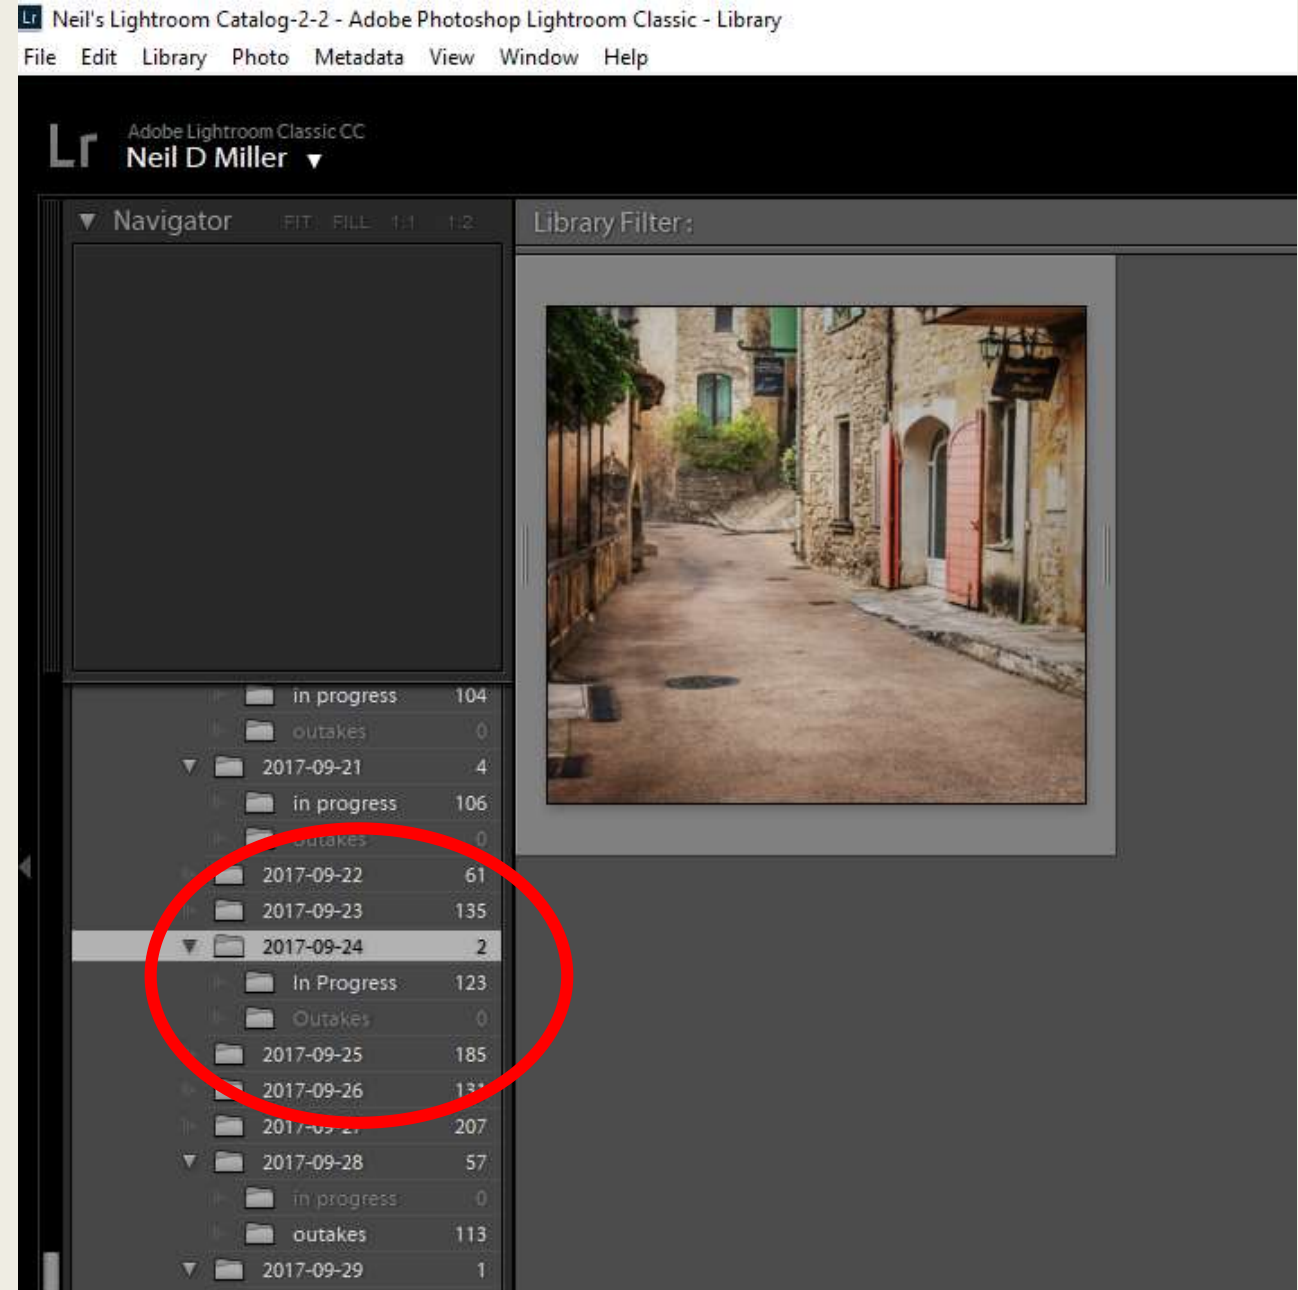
Lr Neil's Lightroom Catalog-2-2 - Adobe Photoshop Lightroom Classic - Library

File Edit Library Photo Metadata View Window Help

Lr Adobe Lightroom Classic CC
Neil D Miller ▼

▼ Navigator FIT FILL 1:1 1:2

Library Filter :

in progress 104
outakes 0
2017-09-21 4
in progress 106
outakes 0
2017-09-22 61
2017-09-23 135
2017-09-24 2
In Progress 123
Outakes 0
2017-09-25 185
2017-09-26 13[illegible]
2017-09-2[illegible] 207
2017-09-28 57
in progress 0
outakes 113
2017-09-29 1